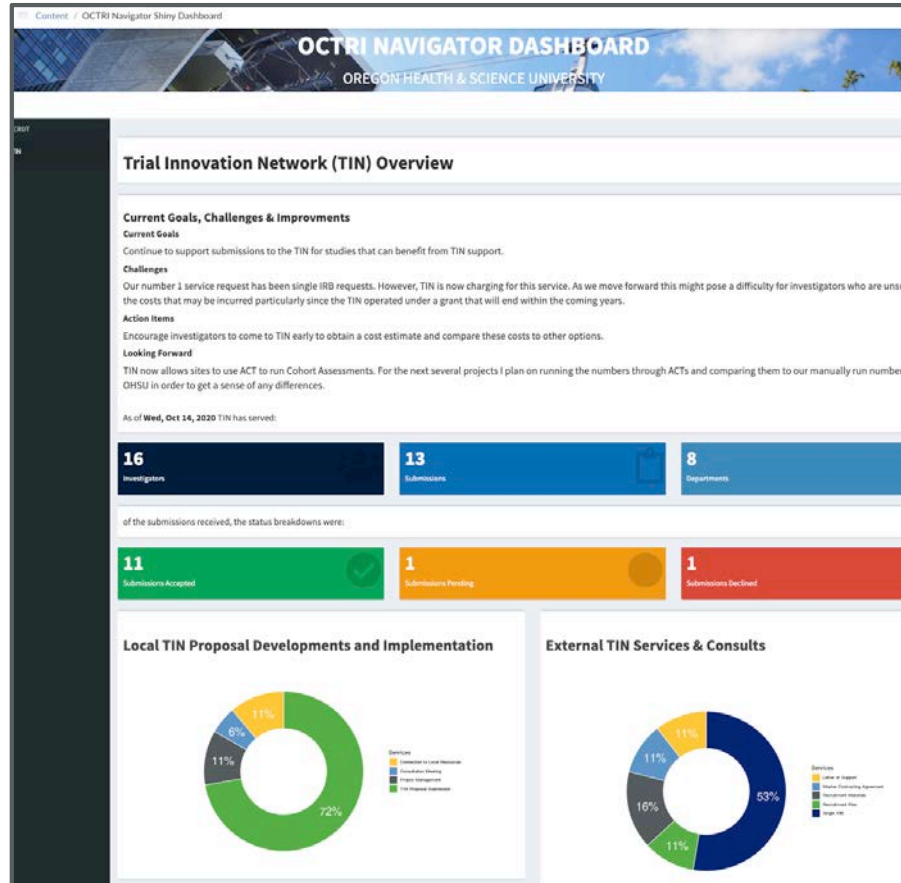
Content / OCTRI Navigator Shiny Dashboard

OCTRI NAVIGATOR DASHBOARD
OREGON HEALTH & SCIENCE UNIVERSITY

CRUIT
IN

Trial Innovation Network (TIN) Overview

Current Goals, Challenges & Improvments
Current Goals
Continue to support submissions to the TIN for studies that can benefit from TIN support.
Challenges
Our number 1 service request has been single IRB requests. However, TIN is now charging for this service. As we move forward this might pose a difficulty for investigators who are uns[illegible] the costs that may be incurred particularly since the TIN operated under a grant that will end within the coming years.
Action Items
Encourage investigators to come to TIN early to obtain a cost estimate and compare these costs to other options.
Looking Forward
TIN now allows sites to use ACT to run Cohort Assessments. For the next several projects I plan on running the numbers through ACTs and comparing them to our manually run number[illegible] OHSU in order to get a sense of any differences.

As of Wed, Oct 14, 2020 TIN has served:

16
Investigators

13
Submissions

8
Departments

of the submissions received, the status breakdowns were:

11
Submissions Accepted

1
Submissions Pending

1
Submissions Declined

Local TIN Proposal Developments and Implementation

11%
6%
11%
72%

Services
Connection to Local Resources
Consultation Meeting
Project Management
TIN Proposal Submission

External TIN Services & Consults

11%
11%
16%
11%
53%

Services
Letter of Support
Master Contracting Agreement
Recruitment Materials
Recruitment Plan
Single IRB